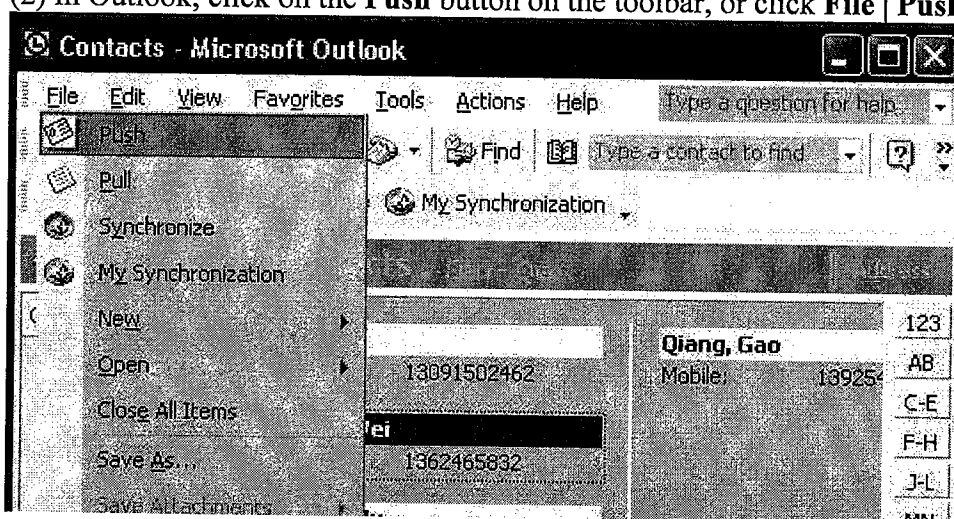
(2) In Outlook, click on the **Push** button on the toolbar, or click **File** | **Push**

Contacts - Microsoft Outlook

File Edit View Favorites Tools Actions Help

Type a question for help

Push

Pull

Synchronize

My Synchronization

New

Open

Close All Items

Save As...

Save Attachments

Find

Type a contact to find

My Synchronization

13091502462

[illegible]ei

1362465832

Qiang, Gao

Mobile: 13925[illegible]

123

AB

C-E

F-H

J-L